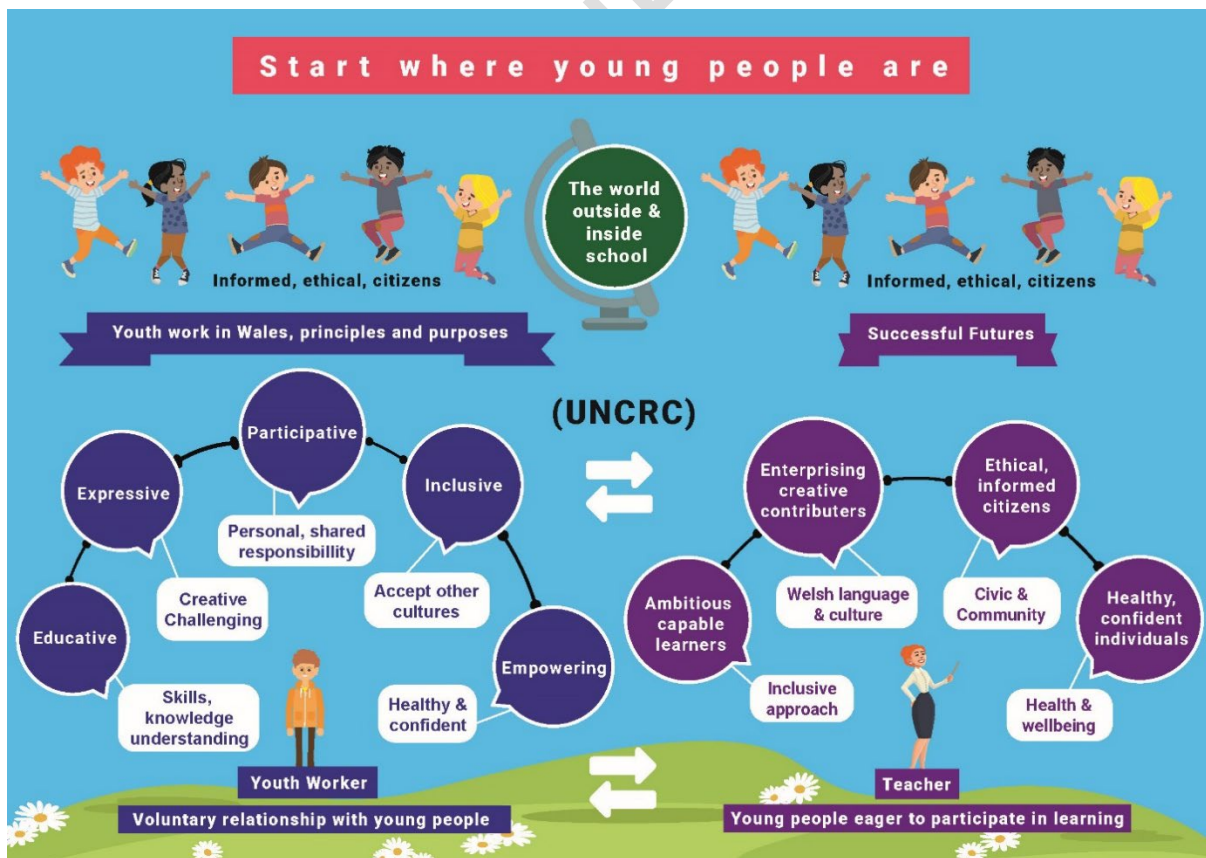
Start where young people are

The world outside & inside school

Informed, ethical, citizens

Informed, ethical, citizens

Youth work in Wales, principles and purposes

Successful Futures

(UNCRC)

Participative

Expressive

Inclusive

Personal, shared responsibillity

Educative

Creative Challenging

Accept other cultures

Empowering

Skills, knowledge understanding

Healthy & confident

Youth Worker

Voluntary relationship with young people

Enterprising creative contributers

Ethical, informed citizens

Ambitious capable learners

Welsh language & culture

Civic & Community

Healthy, confident individuals

Inclusive approach

Health & wellbeing

Teacher

Young people eager to participate in learning